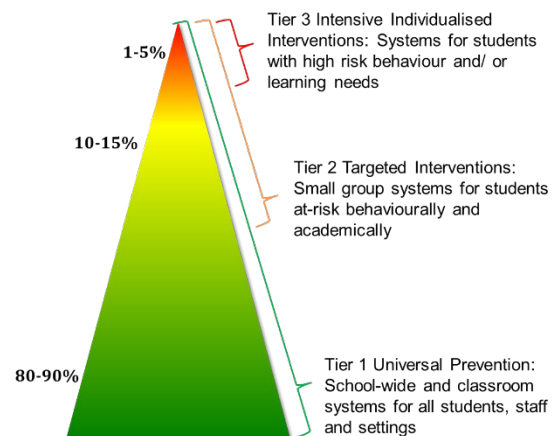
1-5%

10-15%

80-90%

Tier 3 Intensive Individualised Interventions: Systems for students with high risk behaviour and/ or learning needs

Tier 2 Targeted Interventions: Small group systems for students at-risk behaviourally and academically

Tier 1 Universal Prevention: School-wide and classroom systems for all students, staff and settings